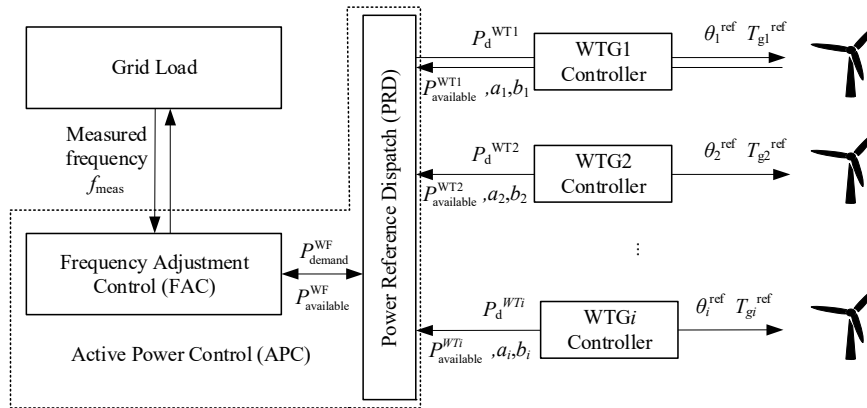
Grid Load

Measured frequency $f_{\text{meas}}$

Frequency Adjustment Control (FAC)

$P_{\text{demand}}^{\text{WF}}$

$P_{\text{available}}^{\text{WF}}$

Active Power Control (APC)

Power Reference Dispatch (PRD)

$P_{\text{d}}^{\text{WT1}}$

$P_{\text{available}}^{\text{WT1}}, a_1, b_1$

WTG1 Controller

$\theta_1^{\text{ref}}$ $T_{\text{g1}}^{\text{ref}}$

$P_{\text{d}}^{\text{WT2}}$

$P_{\text{available}}^{\text{WT2}}, a_2, b_2$

WTG2 Controller

$\theta_2^{\text{ref}}$ $T_{\text{g2}}^{\text{ref}}$

$\vdots$

$P_{\text{d}}^{WTi}$

$P_{\text{available}}^{WTi}, a_i, b_i$

WTG$i$ Controller

$\theta_i^{\text{ref}}$ $T_{gi}^{\text{ref}}$